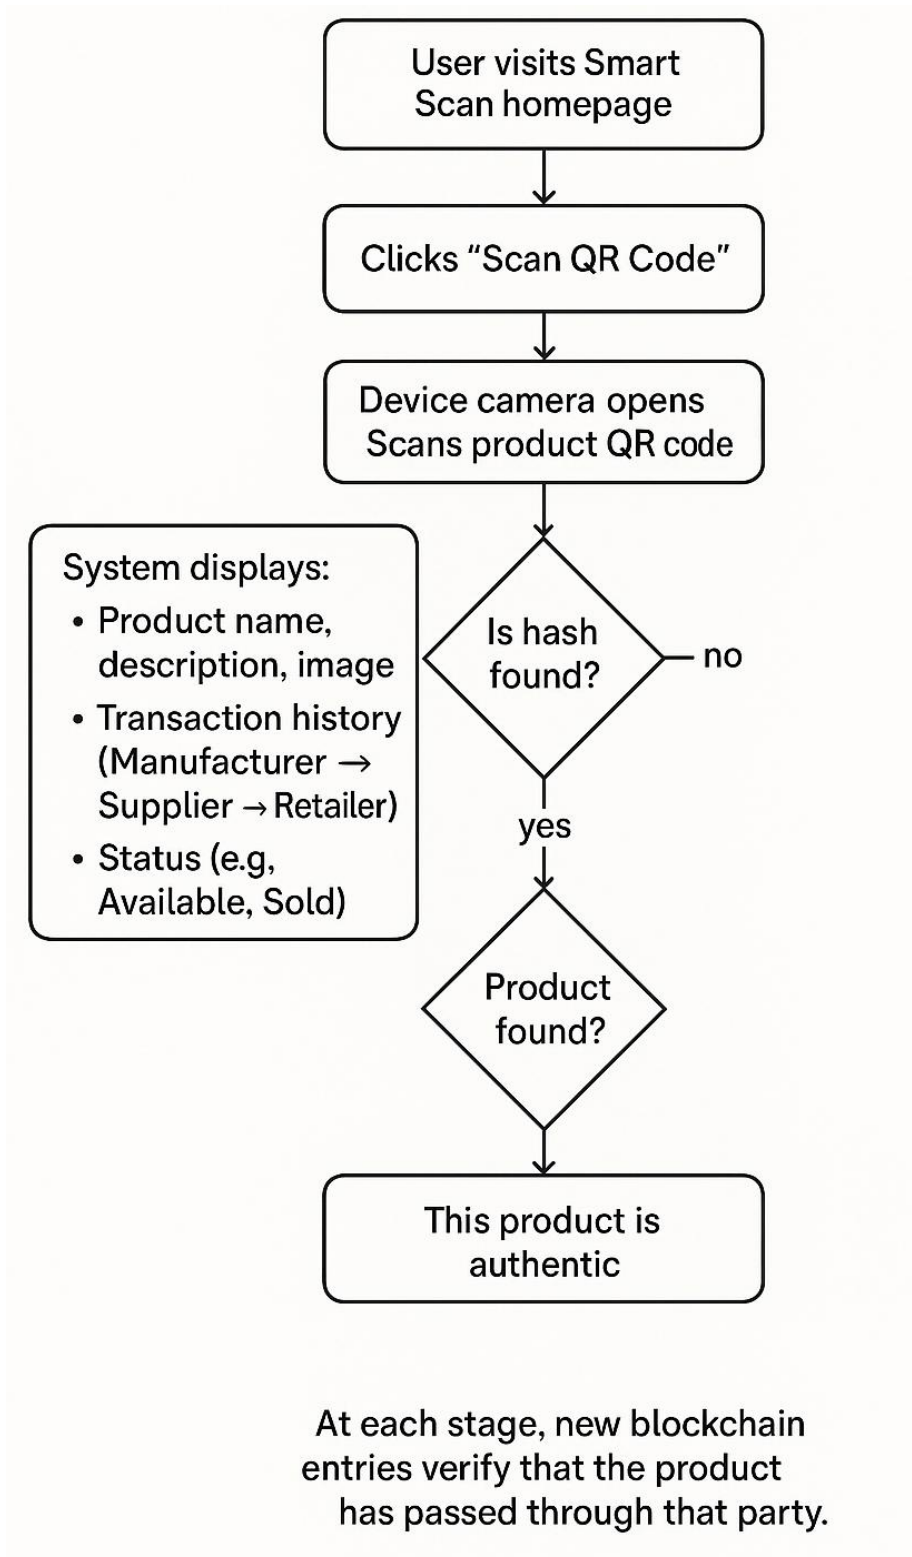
User visits Smart Scan homepage

Clicks "Scan QR Code"

Device camera opens Scans product QR code

System displays:
• Product name, description, image
• Transaction history (Manufacturer → Supplier → Retailer)
• Status (e.g, Available, Sold)

Is hash found?

no

yes

Product found?

This product is authentic

At each stage, new blockchain entries verify that the product has passed through that party.